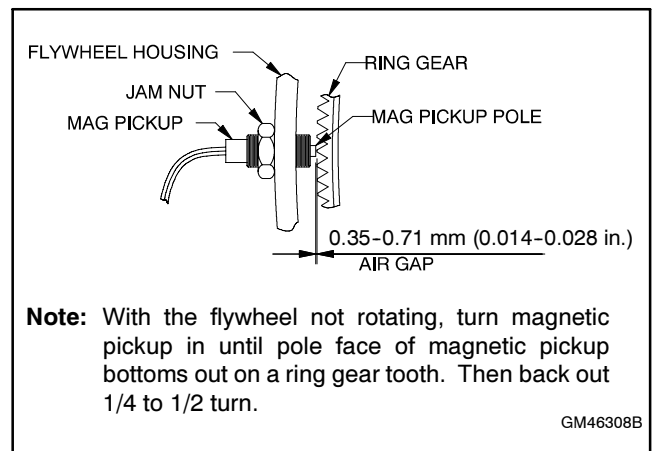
FLYWHEEL HOUSING

RING GEAR

JAM NUT

MAG PICKUP

MAG PICKUP POLE

0.35-0.71 mm (0.014-0.028 in.)

AIR GAP

**Note:** With the flywheel not rotating, turn magnetic pickup in until pole face of magnetic pickup bottoms out on a ring gear tooth. Then back out 1/4 to 1/2 turn.

GM46308B